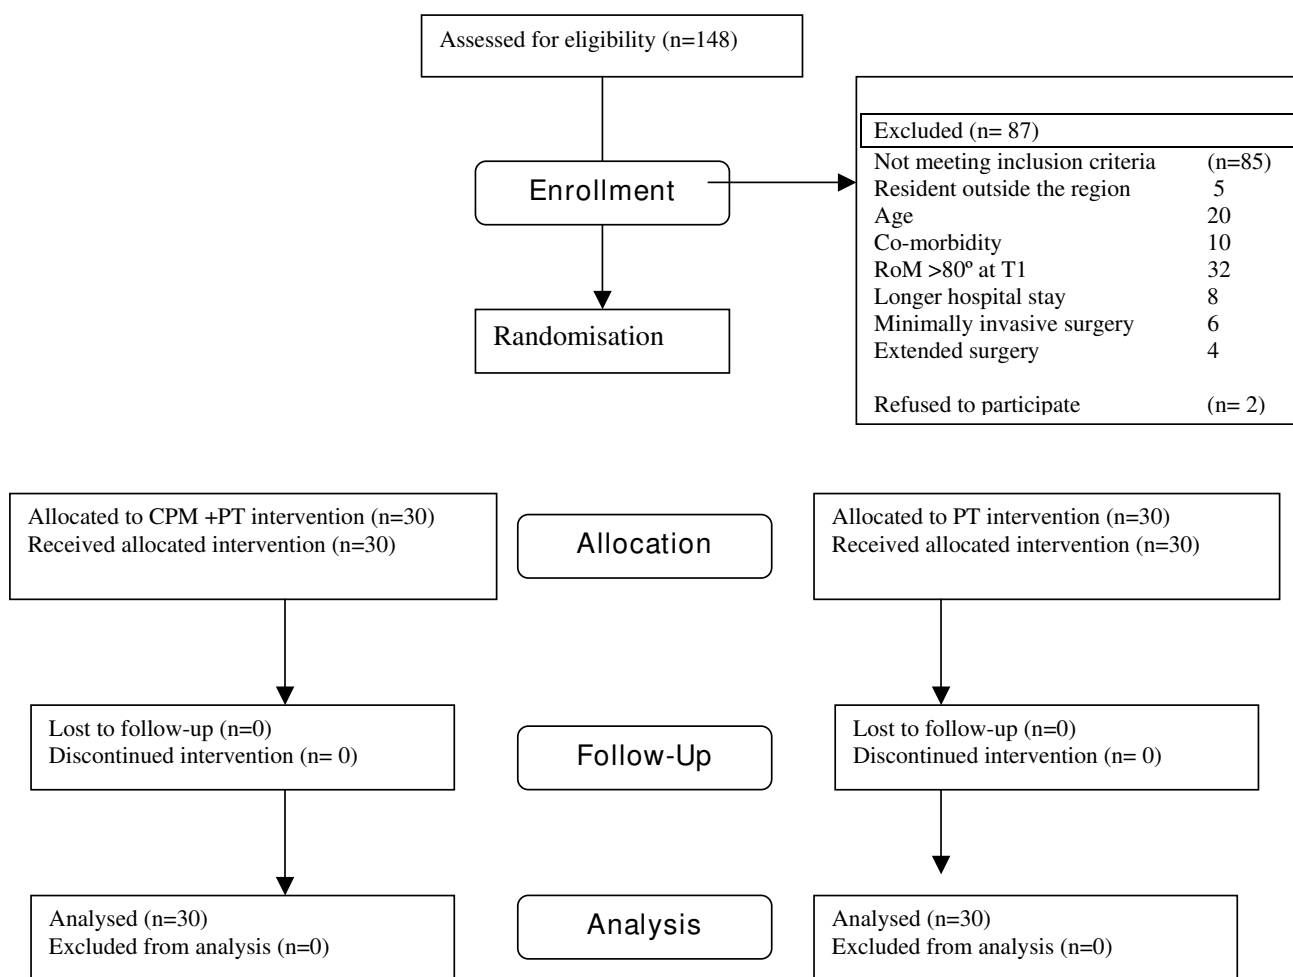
Assessed for eligibility (n=148)

Enrollment

Excluded (n= 87)

| | |
|---|---|
| Not meeting inclusion criteria | (n=85) |
| Resident outside the region | 5 |
| Age | 20 |
| Co-morbidity | 10 |
| RoM >80º at T1 | 32 |
| Longer hospital stay | 8 |
| Minimally invasive surgery | 6 |
| Extended surgery | 4 |
| Refused to participate | (n= 2) |

Randomisation

Allocated to CPM +PT intervention (n=30)
Received allocated intervention (n=30)

Allocation

Allocated to PT intervention (n=30)
Received allocated intervention (n=30)

Lost to follow-up (n=0)
Discontinued intervention (n= 0)

Follow-Up

Lost to follow-up (n=0)
Discontinued intervention (n= 0)

Analysed (n=30)
Excluded from analysis (n=0)

Analysis

Analysed (n=30)
Excluded from analysis (n=0)